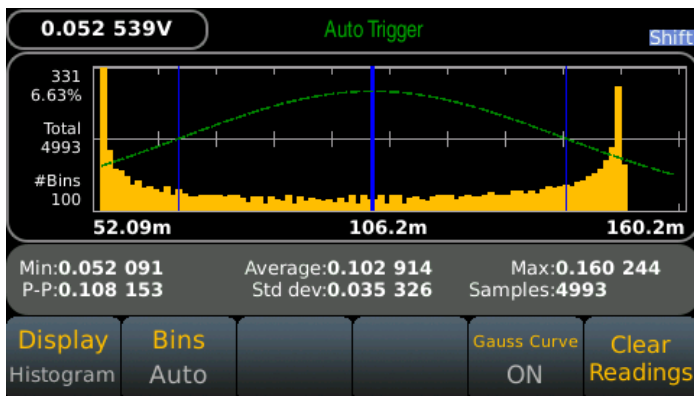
0.052 539V

Auto Trigger

Shift

331
6.63%

Total
4993

#Bins
100

52.09m

106.2m

160.2m

Min:0.052 091
P-P:0.108 153

Average:0.102 914
Std dev:0.035 326

Max:0.160 244
Samples:4993

Display
Histogram

Bins
Auto

Gauss Curve
ON

Clear
Readings